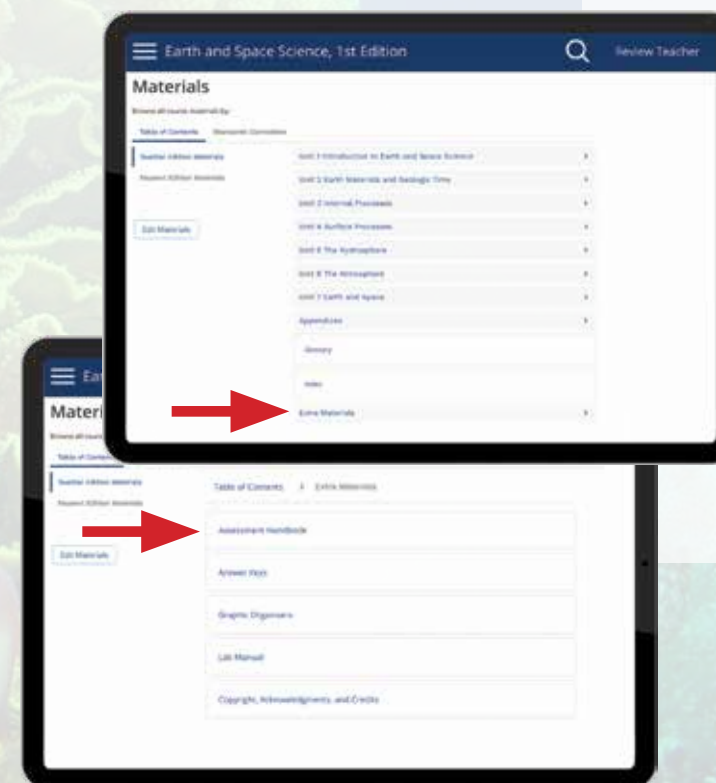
Earth and Space Science, 1st Edition

Review Teacher

Materials

Browse all course materials by:

Table of Contents

Standards Correlation

Teacher Edition Materials

Student Edition Materials

Edit Materials

Unit 1 Introduction to Earth and Space Science

Unit 2 Earth Materials and Geologic Time

Unit 3 Internal Processes

Unit 4 Surface Processes

Unit 5 The Hydrosphere

Unit 6 The Atmosphere

Unit 7 Earth and Space

Appendices

Glossary

Index

Extra Materials

Ea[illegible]

Materi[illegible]

Browse all cours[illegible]

Table of Contents

Teacher Edition Materials

Student Edition Materials

Edit Materials

Table of Contents > Extra Materials

Assessment Handbook

Answer Keys

Graphic Organizers

Lab Manual

Copyright, Acknowledgments, and Credits